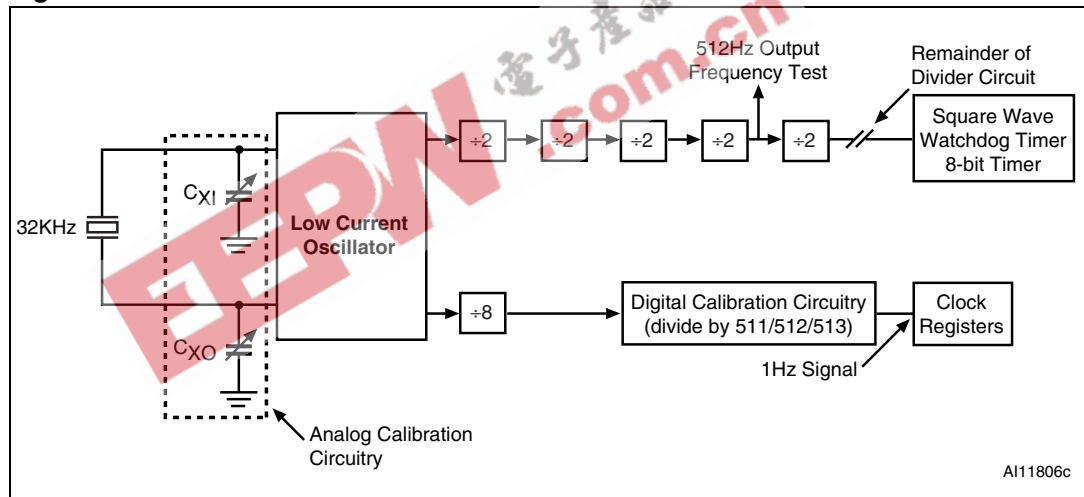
512Hz Output Frequency Test

Remainder of Divider Circuit

÷2

÷2

÷2

÷2

÷2

Square Wave Watchdog Timer 8-bit Timer

$C_{XI}$

32KHz

Low Current Oscillator

÷8

Digital Calibration Circuitry (divide by 511/512/513)

Clock Registers

$C_{XO}$

1Hz Signal

Analog Calibration Circuitry

AI11806c

電子產品 .com.cn EEPW